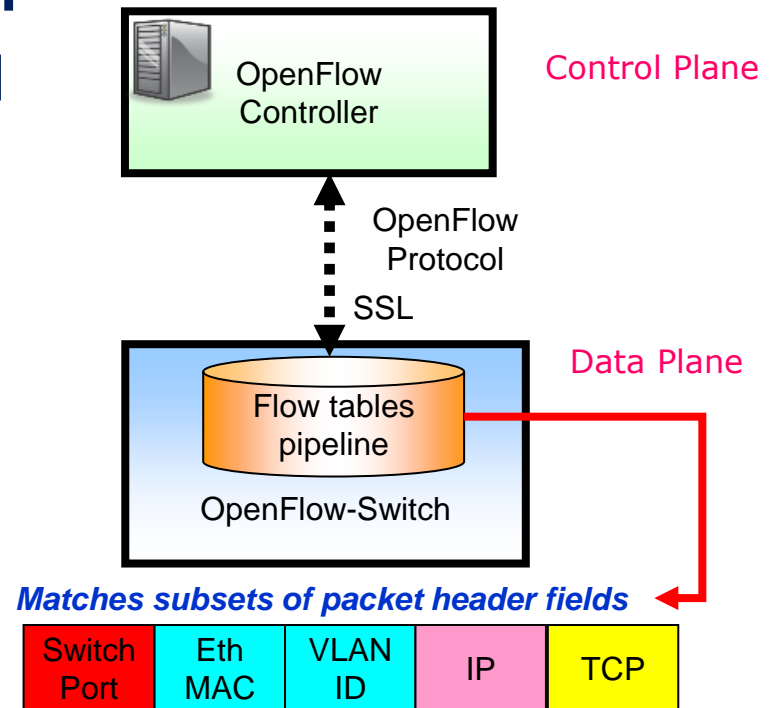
OpenFlow Controller

Control Plane

OpenFlow Protocol

SSL

Data Plane

Flow tables pipeline

OpenFlow-Switch

Matches subsets of packet header fields

| Switch Port | Eth MAC | VLAN ID | IP | TCP |
|---|---|---|---|---|